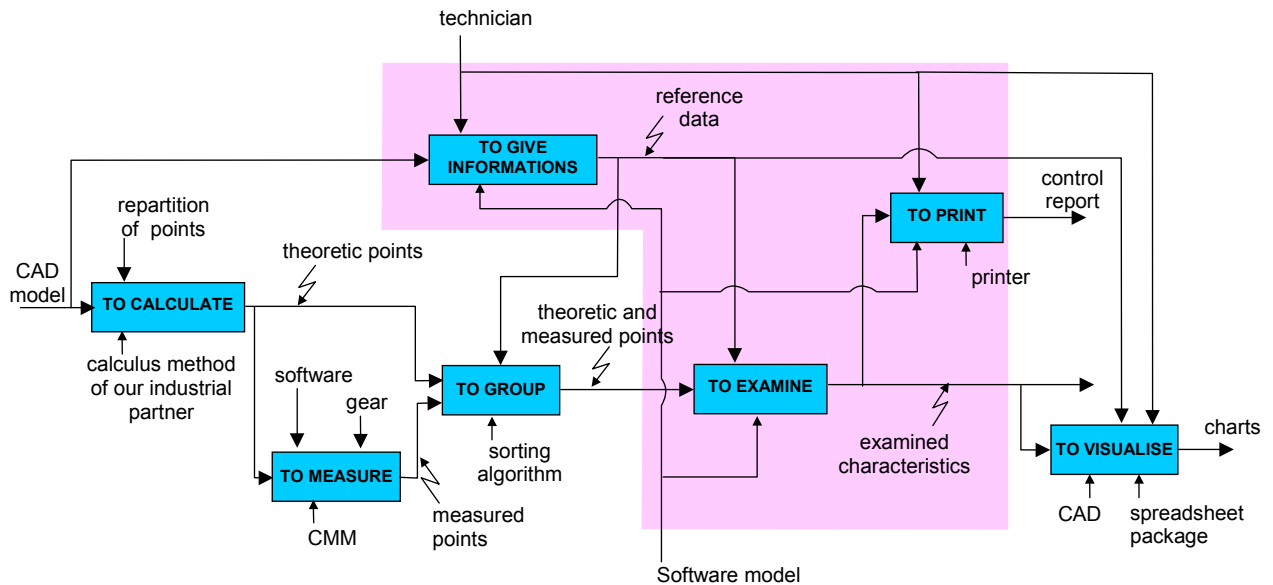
technician

reference data

TO GIVE INFORMATIONS

control report

TO PRINT

repartition of points

printer

CAD model

theoretic points

TO CALCULATE

theoretic and measured points

calculus method of our industrial partner

software

TO GROUP

TO EXAMINE

gear

sorting algorithm

examined characteristics

TO VISUALISE

charts

TO MEASURE

measured points

CMM

CAD

spreadsheet package

Software model